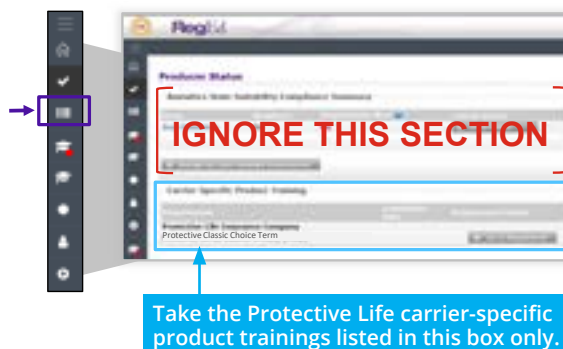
RegEd

Producer Status

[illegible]

IGNORE THIS SECTION

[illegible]

Carrier Specific Product Training

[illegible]

Protective Classic Choice Term

Take the Protective Life carrier-specific product trainings listed in this box only.